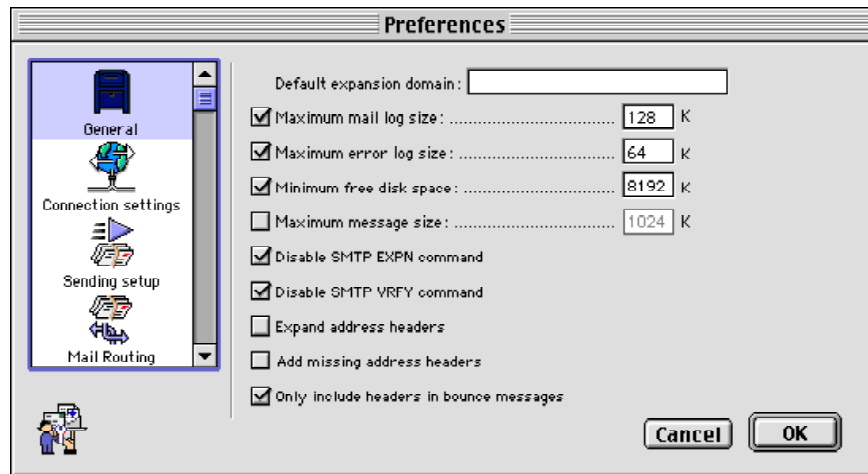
Preferences

General
Connection settings
Sending setup
Mail Routing

Default expansion domain:

☑ Maximum mail log size: .................................... 128 K
☑ Maximum error log size: .................................... 64 K
☑ Minimum free disk space: .................................... 8192 K
☐ Maximum message size: .................................... 1024 K
☑ Disable SMTP EXPN command
☑ Disable SMTP VRFY command
☐ Expand address headers
☐ Add missing address headers
☑ Only include headers in bounce messages

Cancel
OK